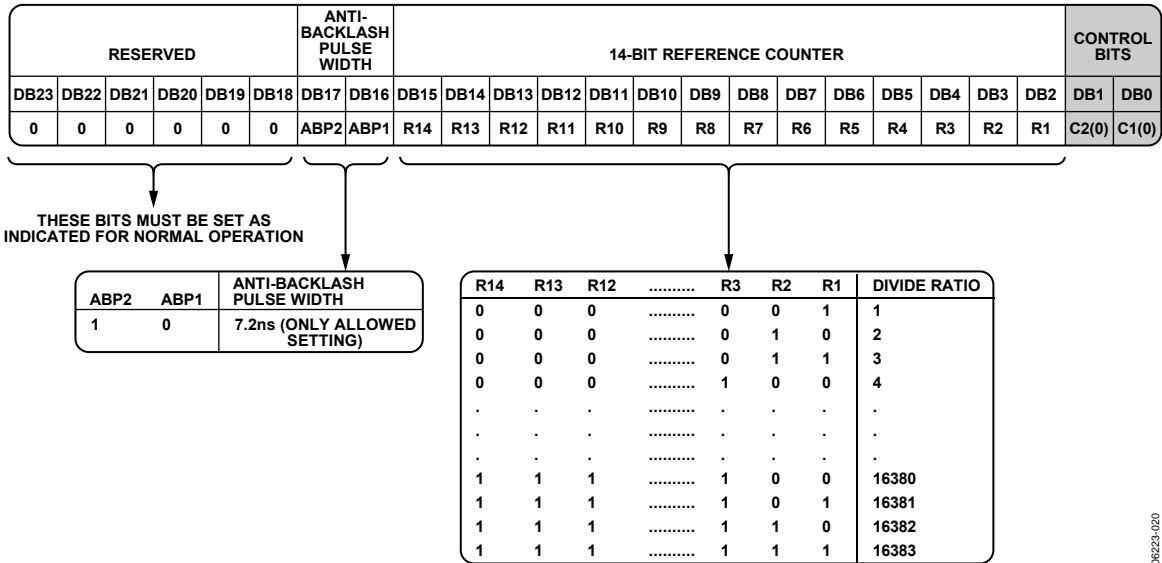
| RESERVED | | | | | | ANTI-BACKLASH PULSE WIDTH | | 14-BIT REFERENCE COUNTER | | | | | | | | | | | | | | CONTROL BITS | |
|---|---|---|---|---|---|---|---|---|---|---|---|---|---|---|---|---|---|---|---|---|---|---|---|
| DB23 | DB22 | DB21 | DB20 | DB19 | DB18 | DB17 | DB16 | DB15 | DB14 | DB13 | DB12 | DB11 | DB10 | DB9 | DB8 | DB7 | DB6 | DB5 | DB4 | DB3 | DB2 | DB1 | DB0 |
| 0 | 0 | 0 | 0 | 0 | 0 | ABP2 | ABP1 | R14 | R13 | R12 | R11 | R10 | R9 | R8 | R7 | R6 | R5 | R4 | R3 | R2 | R1 | C2(0) | C1(0) |

THESE BITS MUST BE SET AS INDICATED FOR NORMAL OPERATION

| ABP2 | ABP1 | ANTI-BACKLASH PULSE WIDTH |
|---|---|---|
| 1 | 0 | 7.2ns (ONLY ALLOWED SETTING) |

| R14 | R13 | R12 | .......... | R3 | R2 | R1 | DIVIDE RATIO |
|---|---|---|---|---|---|---|---|
| 0 | 0 | 0 | .......... | 0 | 0 | 1 | 1 |
| 0 | 0 | 0 | .......... | 0 | 1 | 0 | 2 |
| 0 | 0 | 0 | .......... | 0 | 1 | 1 | 3 |
| 0 | 0 | 0 | .......... | 1 | 0 | 0 | 4 |
| . | . | . | .......... | . | . | . | . |
| . | . | . | .......... | . | . | . | . |
| . | . | . | .......... | . | . | . | . |
| 1 | 1 | 1 | .......... | 1 | 0 | 0 | 16380 |
| 1 | 1 | 1 | .......... | 1 | 0 | 1 | 16381 |
| 1 | 1 | 1 | .......... | 1 | 1 | 0 | 16382 |
| 1 | 1 | 1 | .......... | 1 | 1 | 1 | 16383 |

06223-020